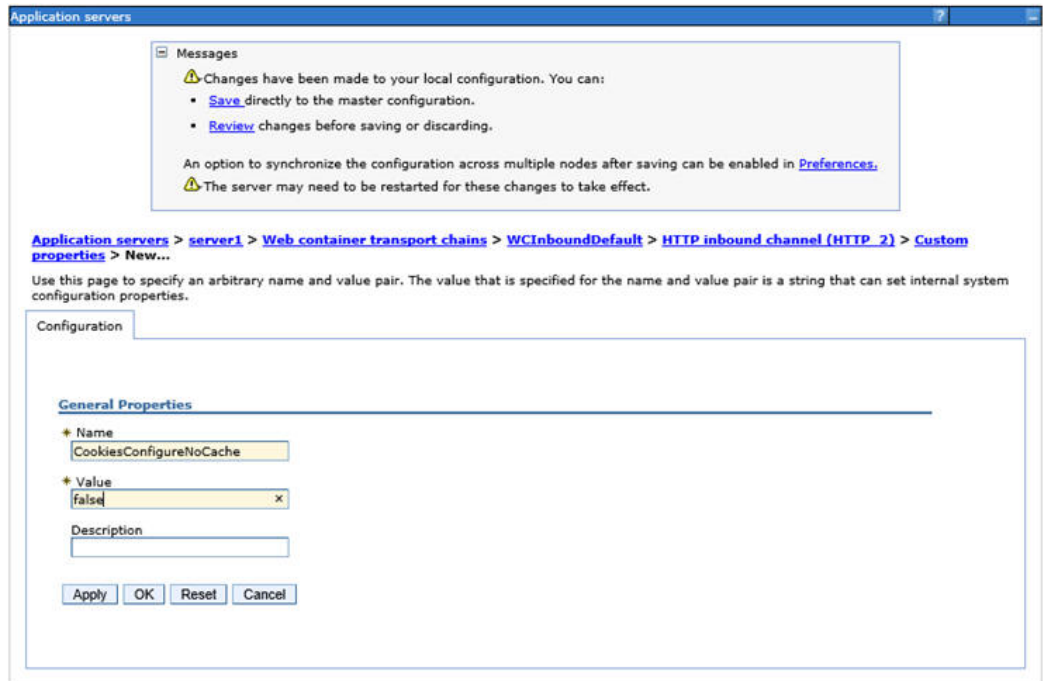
Application servers ?

Messages

Changes have been made to your local configuration. You can:

- Save directly to the master configuration.
- Review changes before saving or discarding.

An option to synchronize the configuration across multiple nodes after saving can be enabled in Preferences.

The server may need to be restarted for these changes to take effect.

Application servers > server1 > Web container transport chains > WCInboundDefault > HTTP inbound channel (HTTP_2) > Custom properties > New...

Use this page to specify an arbitrary name and value pair. The value that is specified for the name and value pair is a string that can set internal system configuration properties.

Configuration

General Properties

* Name
CookiesConfigureNoCache

* Value
false

Description

Apply OK Reset Cancel